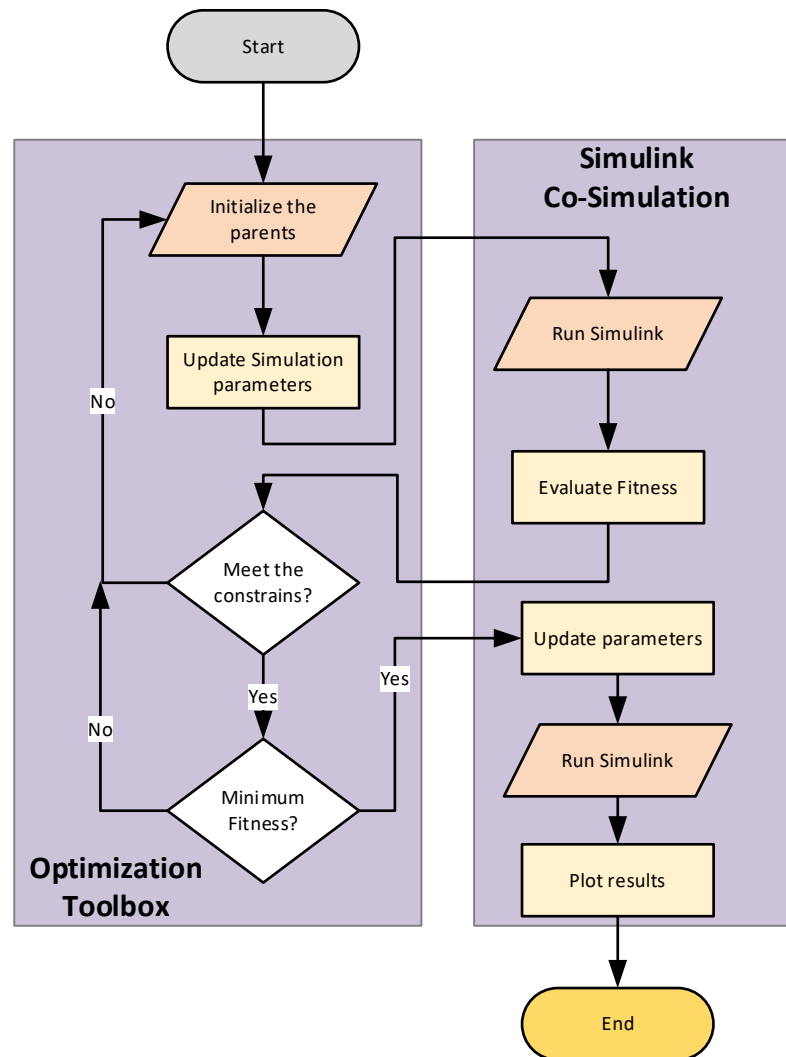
Start

Simulink Co-Simulation

Initialize the parents

Update Simulation parameters

No

Run Simulink

Evaluate Fitness

Meet the constrains?

Yes

Yes

Update parameters

No

Minimum Fitness?

Run Simulink

Plot results

Optimization Toolbox

End